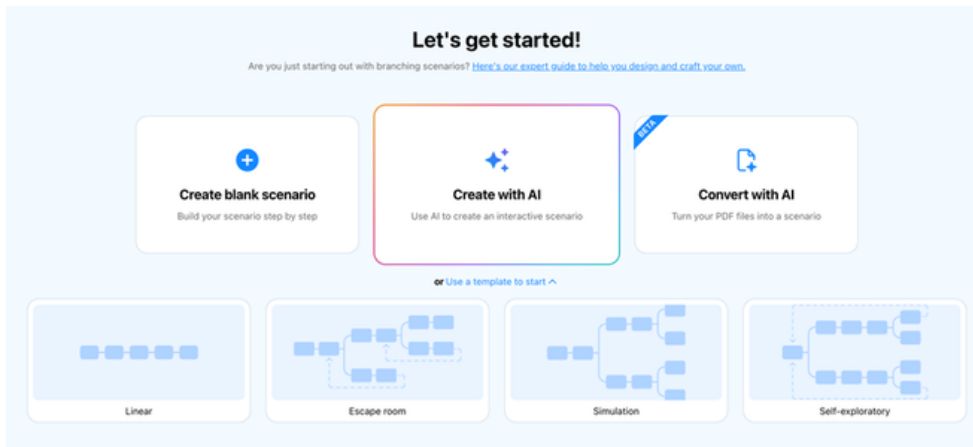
Let's get started!

Are you just starting out with branching scenarios? Here's our expert guide to help you design and craft your own.

Create blank scenario
Build your scenario step by step

Create with AI
Use AI to create an interactive scenario

BETA
Convert with AI
Turn your PDF files into a scenario

or Use a template to start

Linear

Escape room

Simulation

Self-exploratory